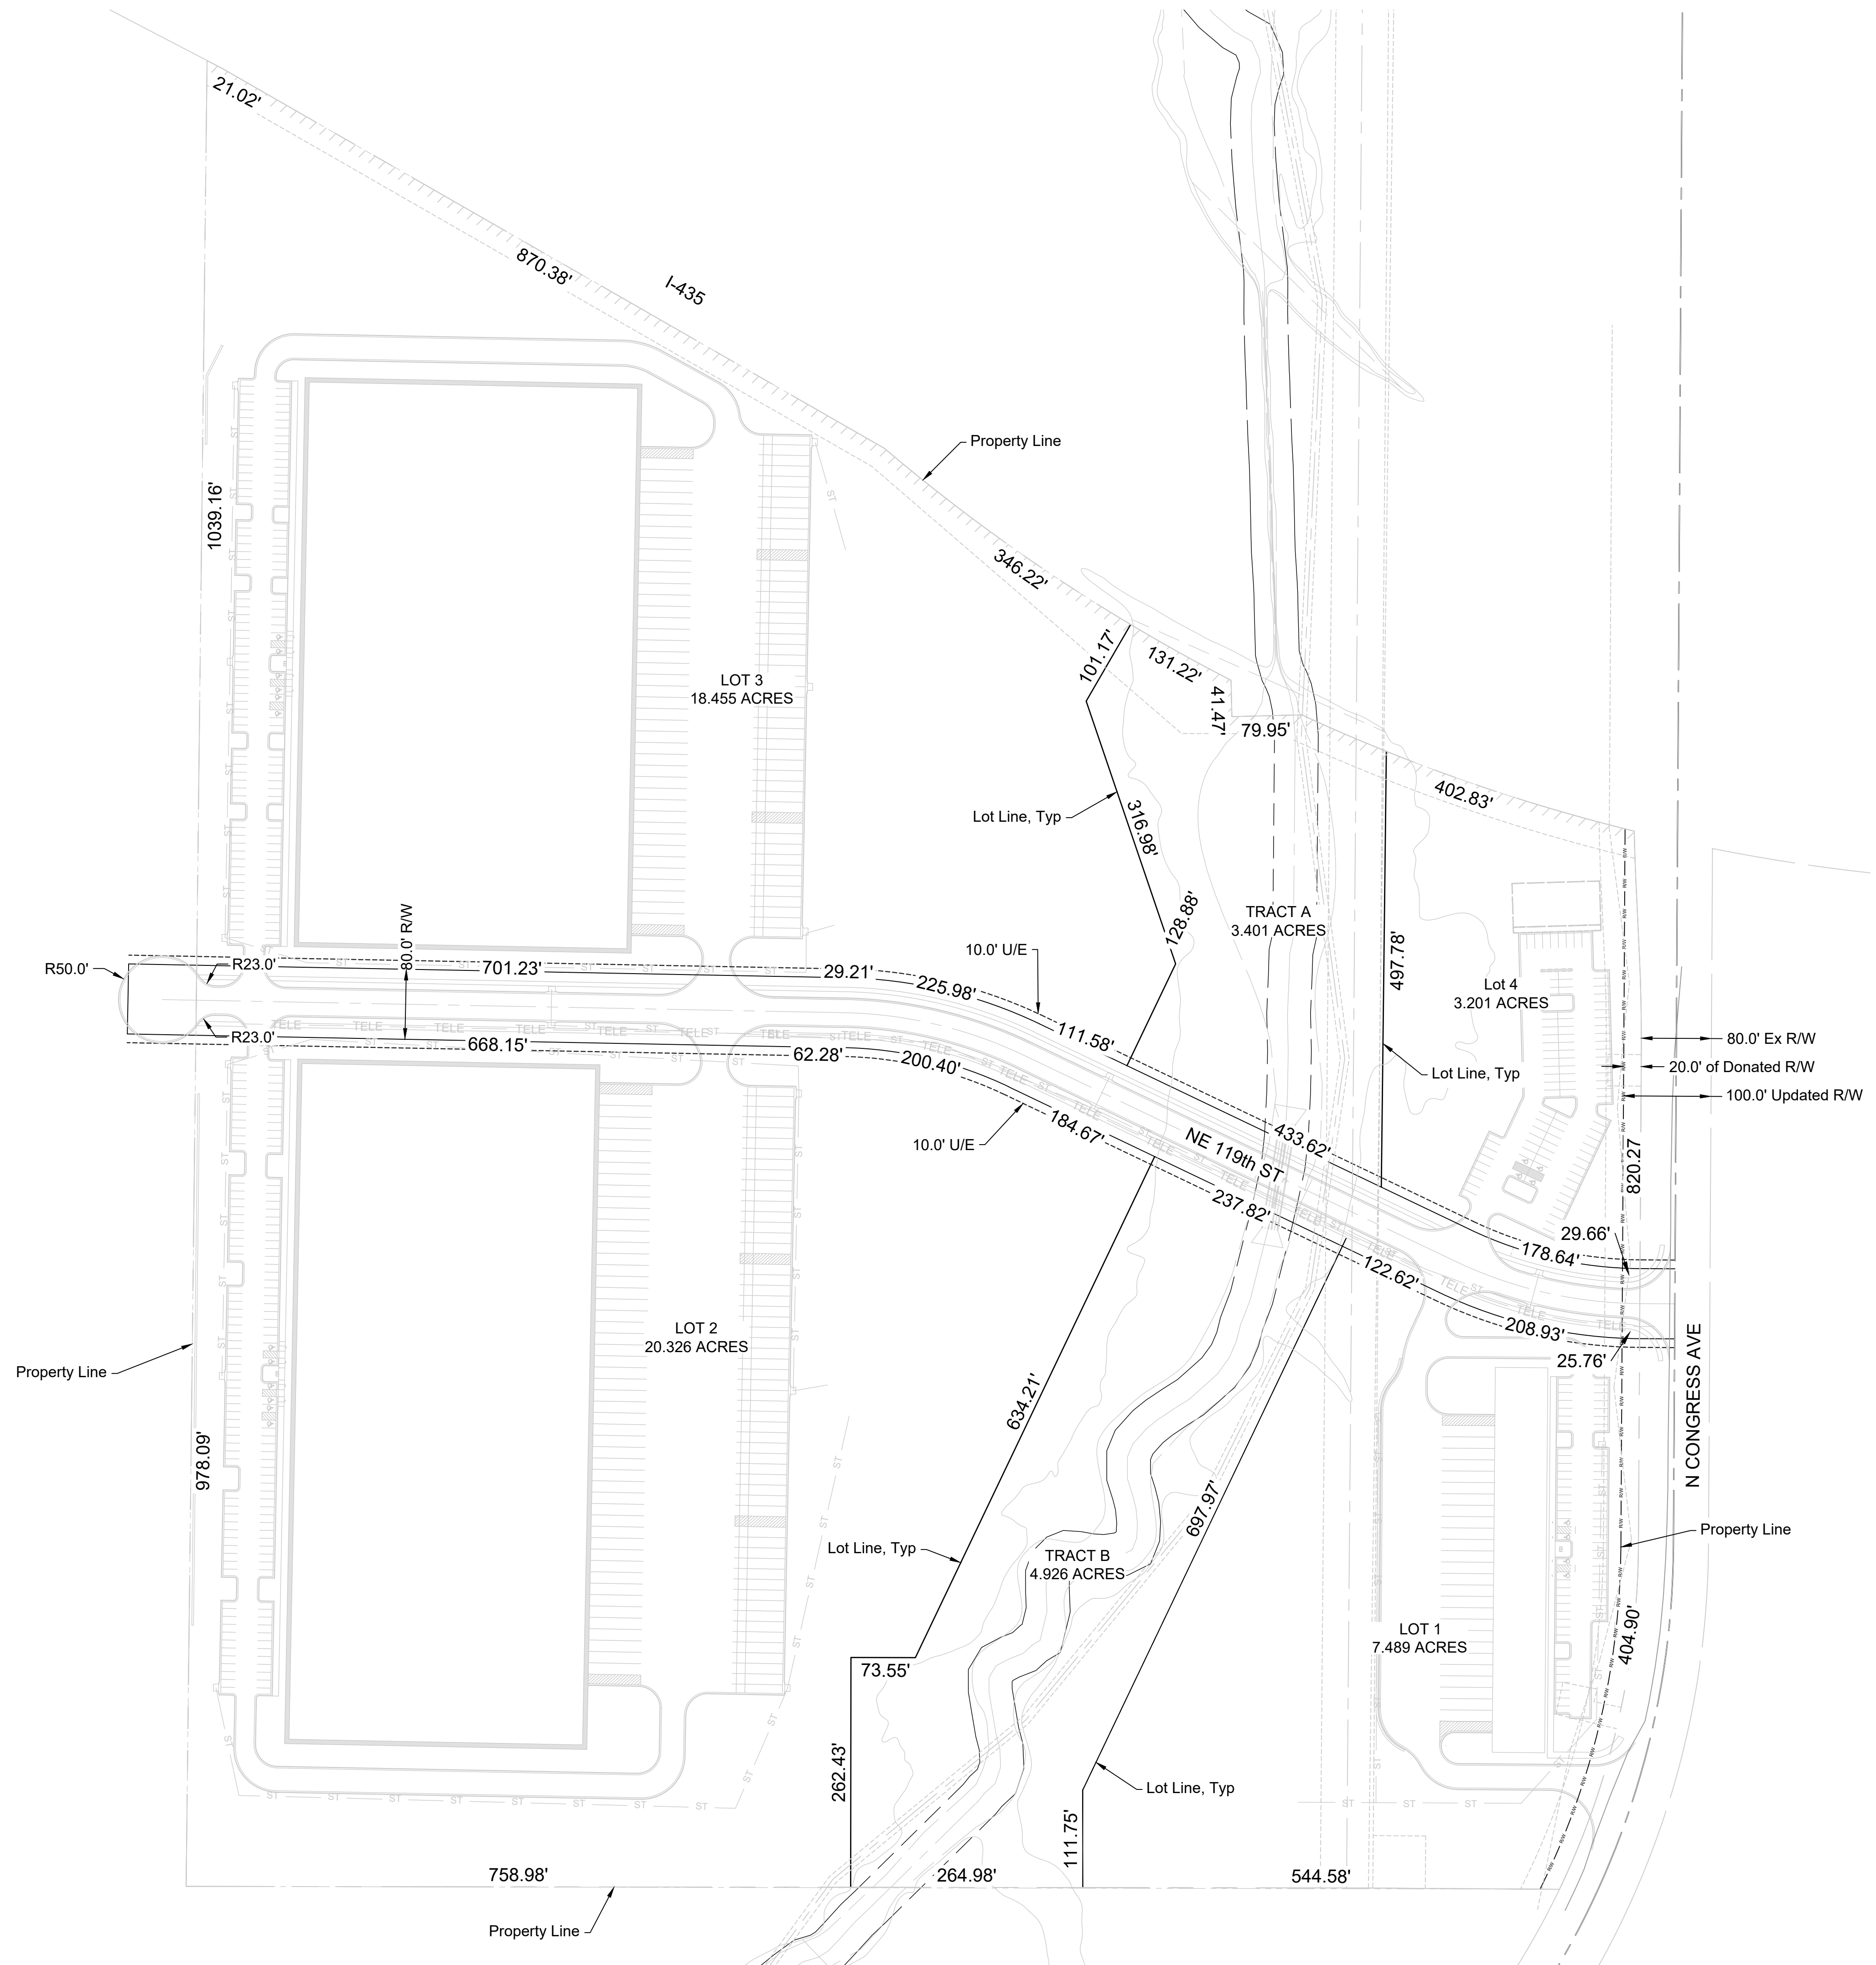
21.02'

870.38'

I-435

Property Line

1039.16'

346.22'

LOT 3
18.455 ACRES

101.17'

131.22'

41.47'

79.95'

402.83'

Lot Line, Typ

316.98'

TRACT A
3.401 ACRES

497.78'

128.88'

80.0' R/W

10.0' U/E

Lot 4
3.201 ACRES

R50.0'

R23.0'

701.23'

29.21'

225.98'

111.58'

R23.0'

668.15'

62.28'

200.40'

80.0' Ex R/W

20.0' of Donated R/W

100.0' Updated R/W

Lot Line, Typ

10.0' U/E

184.67'

NE 119th ST

433.62'

237.82'

820.27

29.66'

178.64'

122.62'

208.93'

25.76'

LOT 2
20.326 ACRES

Property Line

634.21'

N CONGRESS AVE

978.09'

697.97'

Lot Line, Typ

TRACT B
4.926 ACRES

Property Line

LOT 1
7.489 ACRES

404.90'

73.55'

262.43'

Lot Line, Typ

111.75'

758.98'

264.98'

544.58'

Property Line